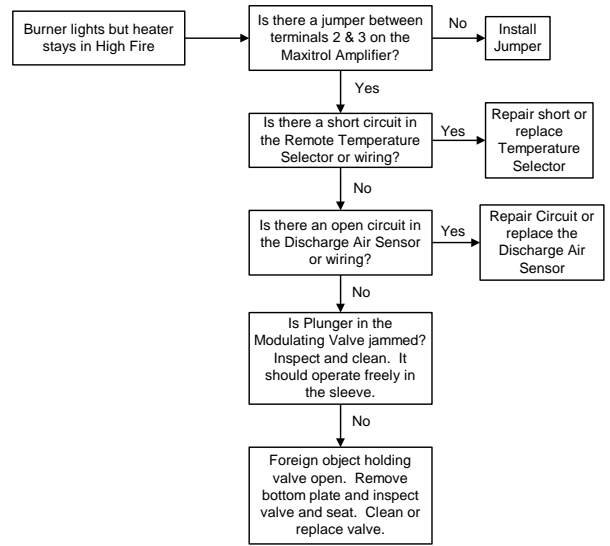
Burner lights but heater stays in High Fire

Is there a jumper between terminals 2 & 3 on the Maxitrol Amplifier?

No

Install Jumper

Yes

Is there a short circuit in the Remote Temperature Selector or wiring?

Yes

Repair short or replace Temperature Selector

No

Is there an open circuit in the Discharge Air Sensor or wiring?

Yes

Repair Circuit or replace the Discharge Air Sensor

No

Is Plunger in the Modulating Valve jammed? Inspect and clean. It should operate freely in the sleeve.

No

Foreign object holding valve open. Remove bottom plate and inspect valve and seat. Clean or replace valve.